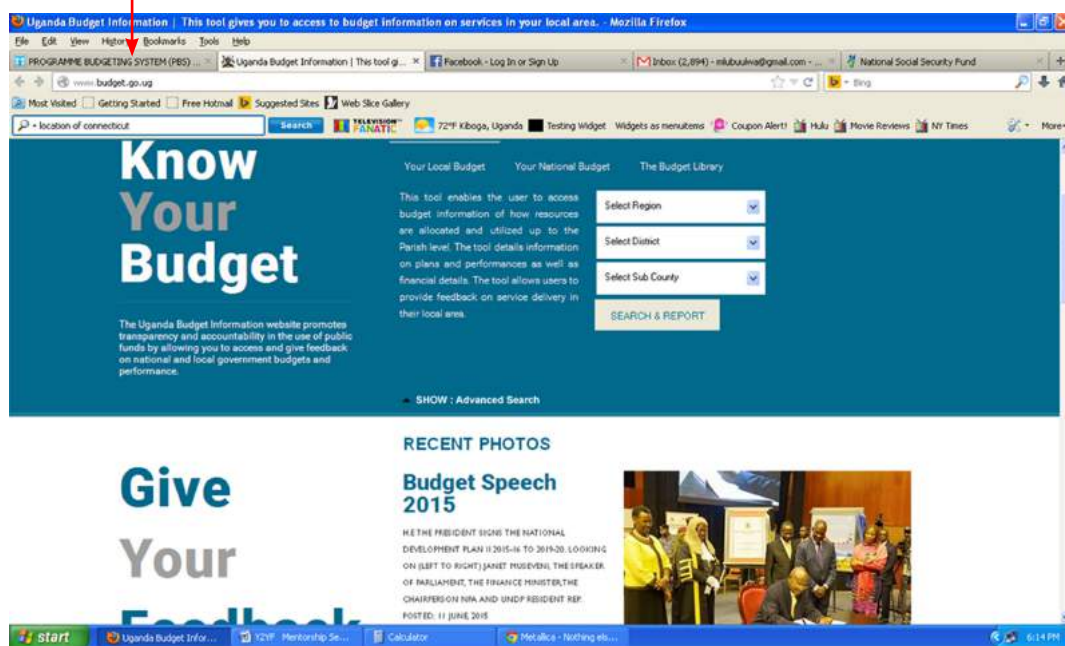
Uganda Budget Information | This tool gives you to access to budget information on services in your local area. - Mozilla Firefox

File Edit View History Bookmarks Tools Help

PROGRAMME BUDGETING SYSTEM (PBS) ... Uganda Budget Information | This tool gi... Facebook - Log In or Sign Up Inbox (2,894) - mlubuulwa@gmail.com - ... National Social Security Fund

www.budget.go.ug

Bing

Most Visited Getting Started Free Hotmail Suggested Sites Web Slice Gallery

location of connecticut Search TELEVISION FANATIC 72°F Kiboga, Uganda Testing Widget Widgets as menuitems Coupon Alert! Hulu Movie Reviews NY Times More

Know Your Budget

The Uganda Budget Information website promotes transparency and accountability in the use of public funds by allowing you to access and give feedback on national and local government budgets and performance.

Your Local Budget Your National Budget The Budget Library

This tool enables the user to access budget information of how resources are allocated and utilized up to the Parish level. The tool details information on plans and performances as well as financial details. The tool allows users to provide feedback on service delivery in their local area.

Select Region

Select District

Select Sub County

SEARCH & REPORT

SHOW : Advanced Search

Give Your Feedback

RECENT PHOTOS

Budget Speech 2015

H.E THE PRESIDENT SIGNS THE NATIONAL DEVELOPMENT PLAN II 2015-16 TO 2019-20. LOOKING ON (LEFT TO RIGHT) JANET MUSEVENI, THE SPEAKER OF PARLIAMENT, THE FINANCE MINISTER,THE CHAIRPERSON NPA AND UNDP RESIDENT REP. POSTED: 11 JUNE 2015

start Uganda Budget Infor... YZYF Mentorship Se... Calculator Metallica - Nothing els... 6:14 PM